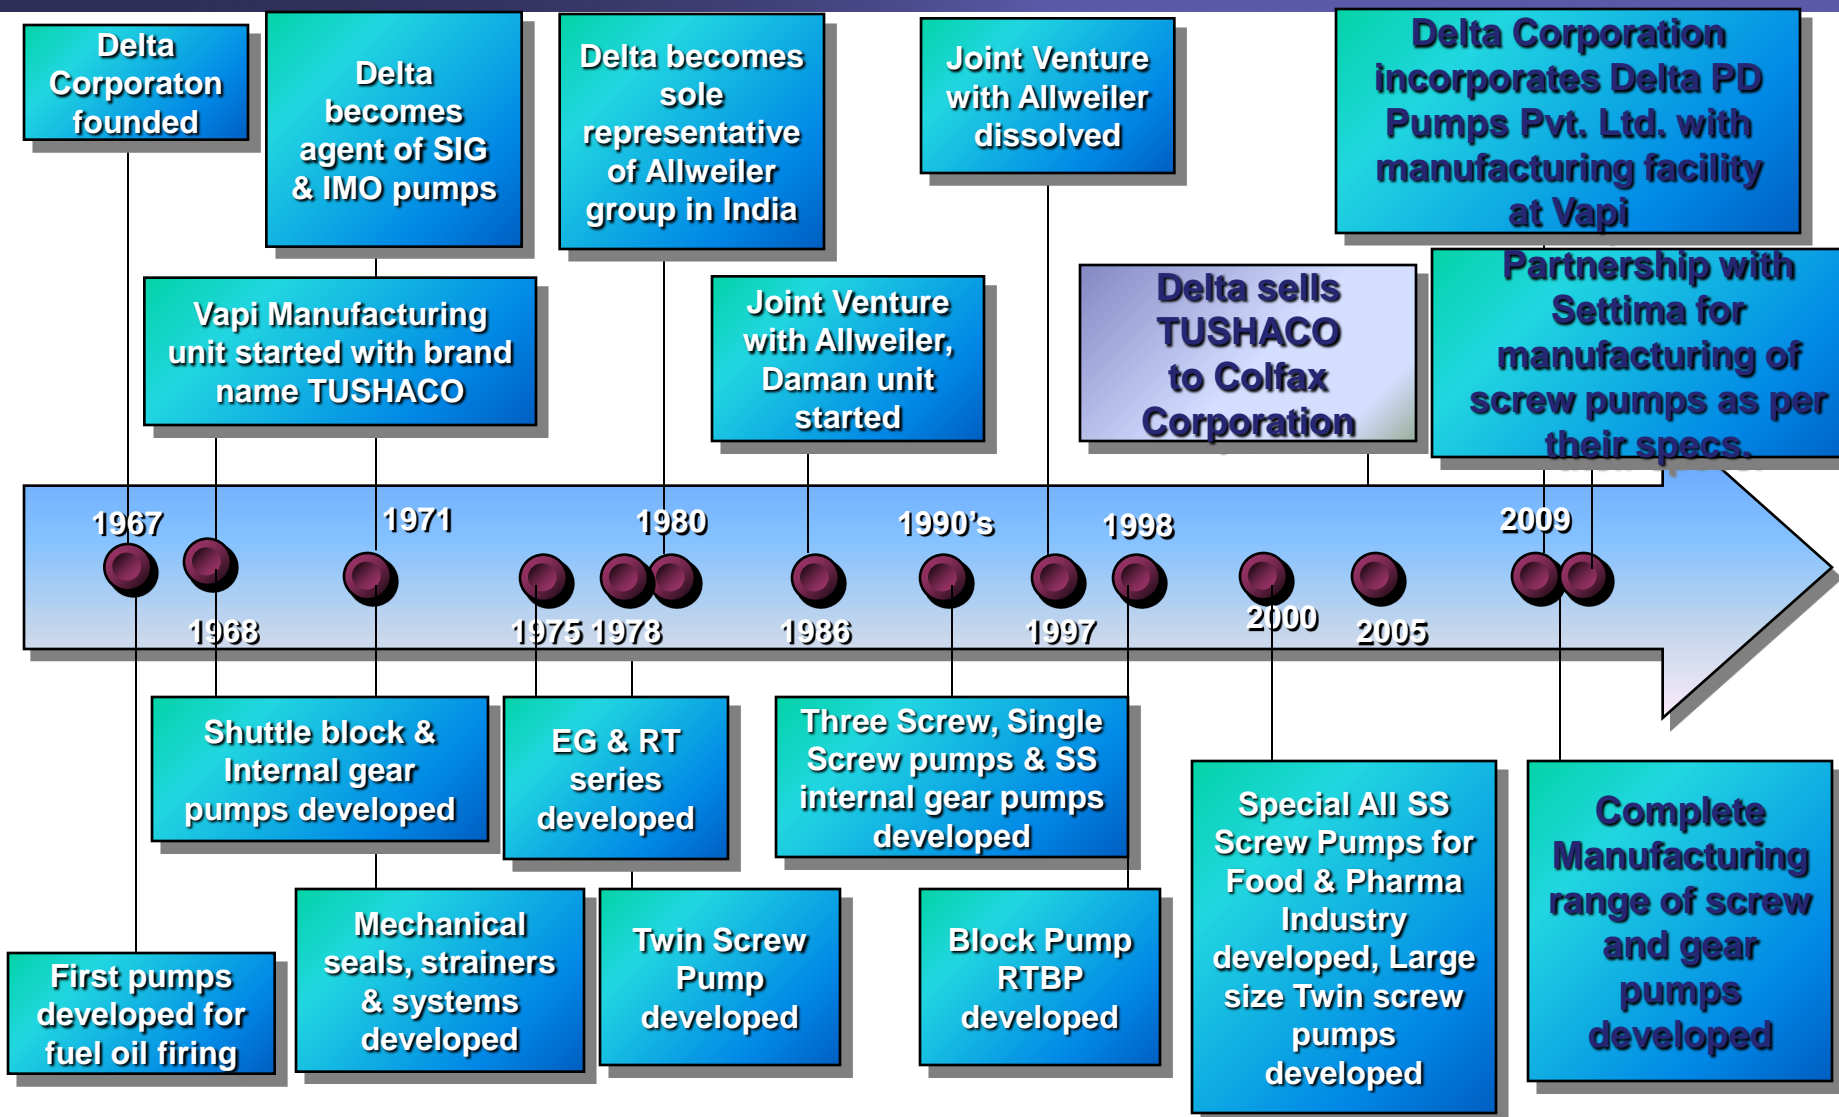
Delta Corporaton founded

Delta becomes agent of SIG & IMO pumps

Delta becomes sole representative of Allweiler group in India

Joint Venture with Allweiler dissolved

Delta Corporation incorporates Delta PD Pumps Pvt. Ltd. with manufacturing facility at Vapi

Vapi Manufacturing unit started with brand name TUSHACO

Joint Venture with Allweiler, Daman unit started

Delta sells TUSHACO to Colfax Corporation

Partnership with Settima for manufacturing of screw pumps as per their specs.

1967

1968

1971

1975 1978

1980

1986

1990's

1997

1998

2000

2005

2009

Shuttle block & Internal gear pumps developed

EG & RT series developed

Three Screw, Single Screw pumps & SS internal gear pumps developed

Special All SS Screw Pumps for Food & Pharma Industry developed, Large size Twin screw pumps developed

Complete Manufacturing range of screw and gear pumps developed

First pumps developed for fuel oil firing

Mechanical seals, strainers & systems developed

Twin Screw Pump developed

Block Pump RTBP developed